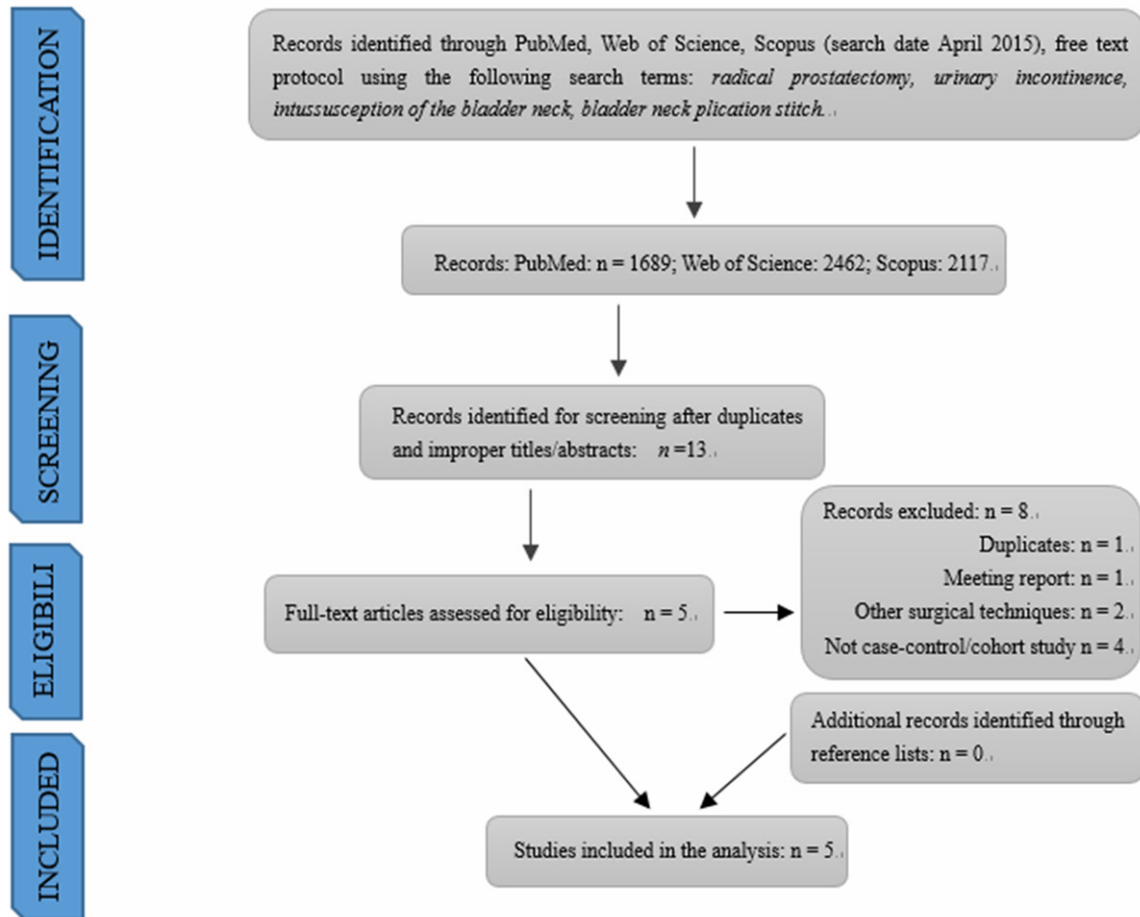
IDENTIFICATION

Records identified through PubMed, Web of Science, Scopus (search date April 2015), free text protocol using the following search terms: radical prostatectomy, urinary incontinence, intussusception of the bladder neck, bladder neck plication stitch.

Records: PubMed: n = 1689; Web of Science: 2462; Scopus: 2117.

SCREENING

Records identified for screening after duplicates and improper titles/abstracts: n =13.

ELIGIBILI

Full-text articles assessed for eligibility: n = 5.

Records excluded: n = 8.
Duplicates: n = 1.
Meeting report: n = 1.
Other surgical techniques: n = 2.
Not case-control/cohort study n = 4.

INCLUDED

Additional records identified through reference lists: n = 0.

Studies included in the analysis: n = 5.